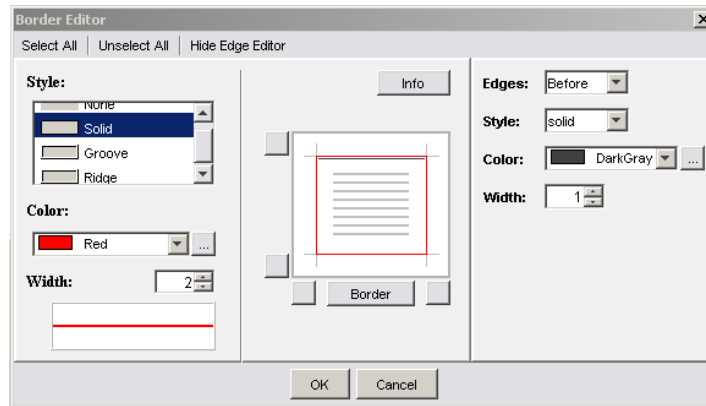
Border Editor

Select All | Unselect All | Hide Edge Editor

Style:

None
Solid
Groove
Ridge

Color:

Red ...

Width: 2

Info

Border

Edges: Before

Style: solid

Color: DarkGray ...

Width: 1

OK Cancel